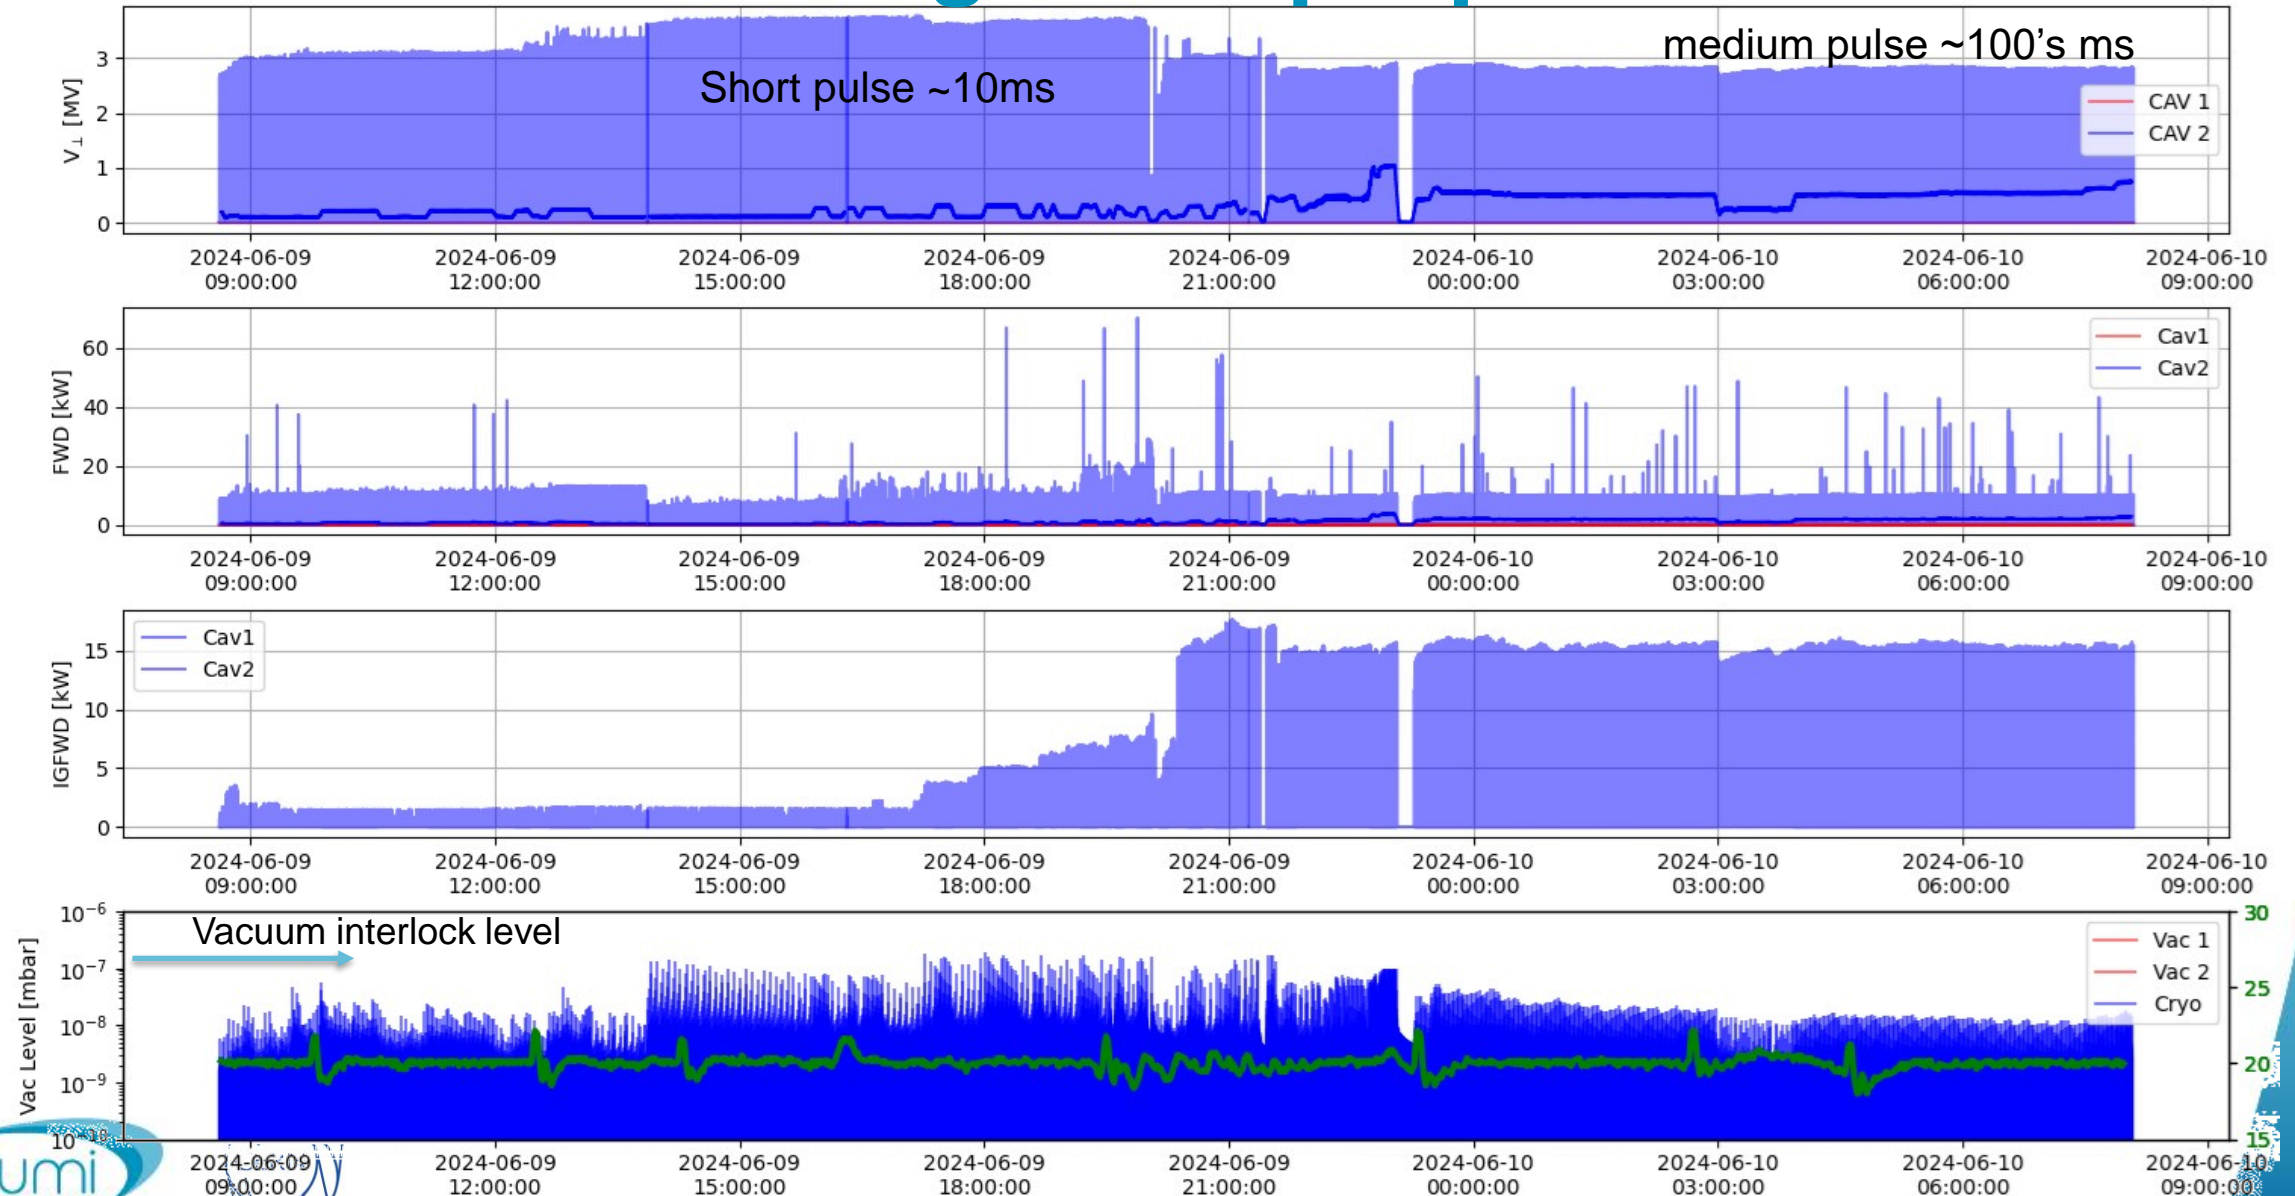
medium pulse ~100's ms

Short pulse ~10ms

$V_{\perp}$ [MV]

3
2
1
0

CAV 1
CAV 2

2024-06-09 09:00:00
2024-06-09 12:00:00
2024-06-09 15:00:00
2024-06-09 18:00:00
2024-06-09 21:00:00
2024-06-10 00:00:00
2024-06-10 03:00:00
2024-06-10 06:00:00
2024-06-10 09:00:00

FWD [kW]

60
40
20
0

Cav1
Cav2

2024-06-09 09:00:00
2024-06-09 12:00:00
2024-06-09 15:00:00
2024-06-09 18:00:00
2024-06-09 21:00:00
2024-06-10 00:00:00
2024-06-10 03:00:00
2024-06-10 06:00:00
2024-06-10 09:00:00

IGFWD [kW]

15
10
5
0

Cav1
Cav2

2024-06-09 09:00:00
2024-06-09 12:00:00
2024-06-09 15:00:00
2024-06-09 18:00:00
2024-06-09 21:00:00
2024-06-10 00:00:00
2024-06-10 03:00:00
2024-06-10 06:00:00
2024-06-10 09:00:00

Vacuum interlock level

Vac Level [mbar]

$10^{-6}$
$10^{-7}$
$10^{-8}$
$10^{-9}$
$10^{-10}$

Vac 1
Vac 2
Cryo

30
25
20
15

2024-06-09 09:00:00
2024-06-09 12:00:00
2024-06-09 15:00:00
2024-06-09 18:00:00
2024-06-09 21:00:00
2024-06-10 00:00:00
2024-06-10 03:00:00
2024-06-10 06:00:00
2024-06-10 09:00:00

umi